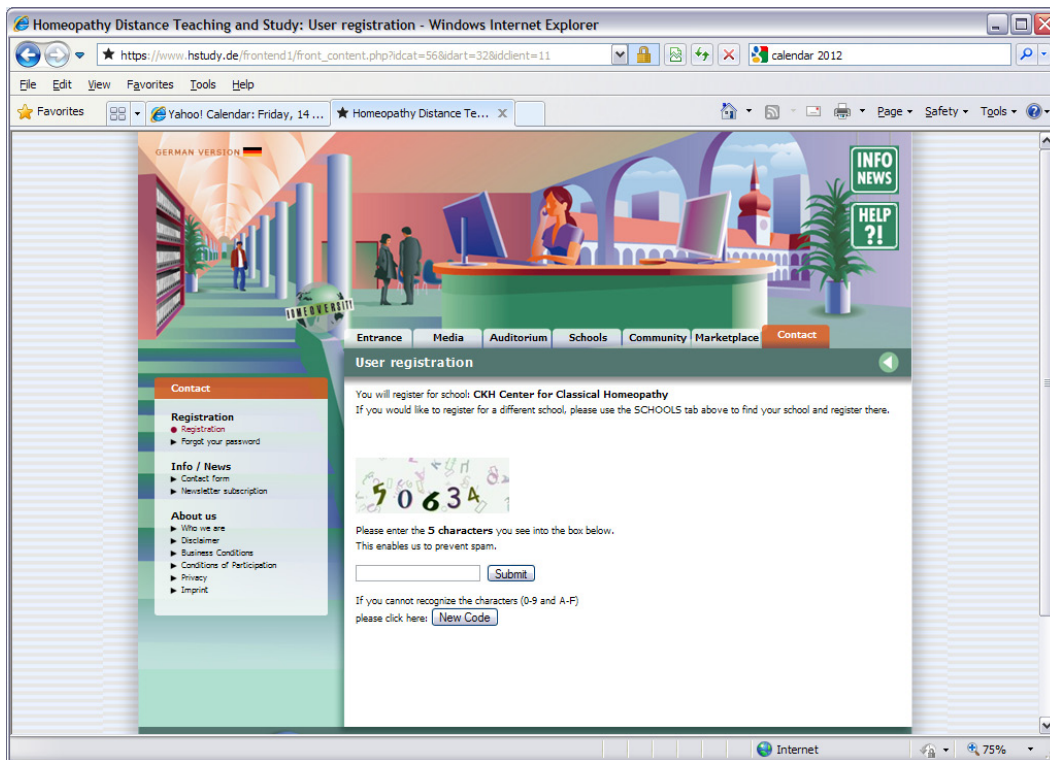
Homeopathy Distance Teaching and Study: User registration - Windows Internet Explorer

https://www.hstudy.de/frontend1/front_content.php?idcat=56&idart=32&idclient=11

calendar 2012

File Edit View Favorites Tools Help

Favorites

Yahoo! Calendar: Friday, 14 ...

Homeopathy Distance Te...

Page ▾ Safety ▾ Tools ▾

GERMAN VERSION

INFO NEWS

HELP ?!

HOMOEVERSITY

Entrance Media Auditorium Schools Community Marketplace Contact

User registration

Contact

Registration
Registration
Forgot your password

Info / News
Contact form
Newsletter subscription

About us
Who we are
Disclaimer
Business Conditions
Conditions of Participation
Privacy
Imprint

You will register for school: **CKH Center for Classical Homeopathy**
If you would like to register for a different school, please use the SCHOOLS tab above to find your school and register there.

50634

Please enter the **5 characters** you see into the box below.
This enables us to prevent spam.

Submit

If you cannot recognize the characters (0-9 and A-F)
please click here: New Code

Internet

75%